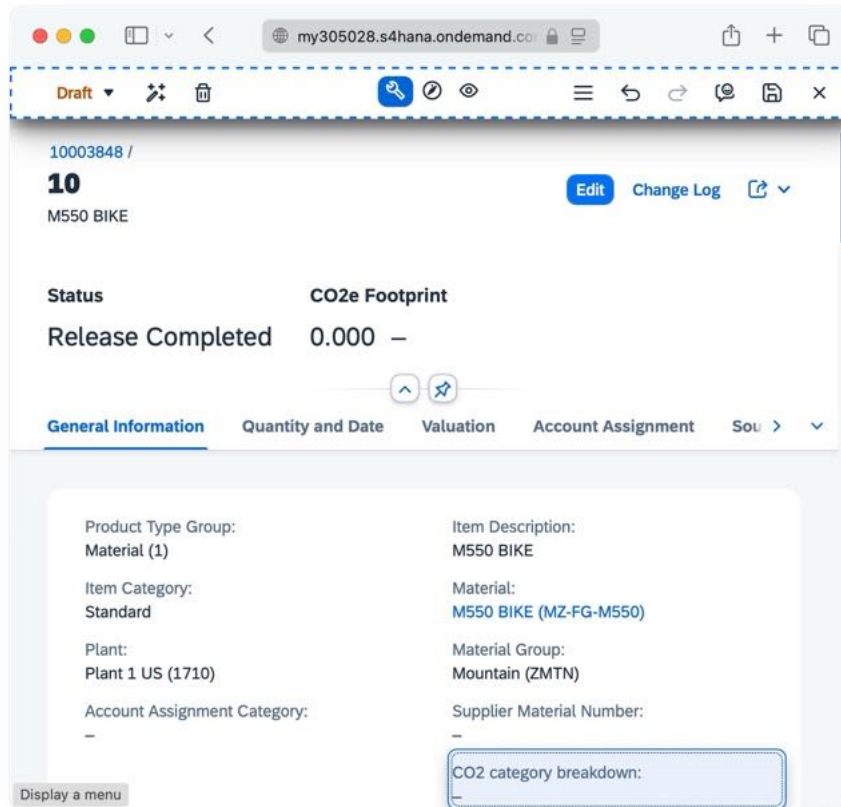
my305028.s4hana.ondemand.co

Draft

10003848 /
10
M550 BIKE

Edit Change Log

Status
Release Completed

CO2e Footprint
0.000 –

General Information Quantity and Date Valuation Account Assignment Sou

Product Type Group:
Material (1)

Item Category:
Standard

Plant:
Plant 1 US (1710)

Account Assignment Category:
–

Item Description:
M550 BIKE

Material:
M550 BIKE (MZ-FG-M550)

Material Group:
Mountain (ZMTN)

Supplier Material Number:
–

CO2 category breakdown:
–

Display a menu